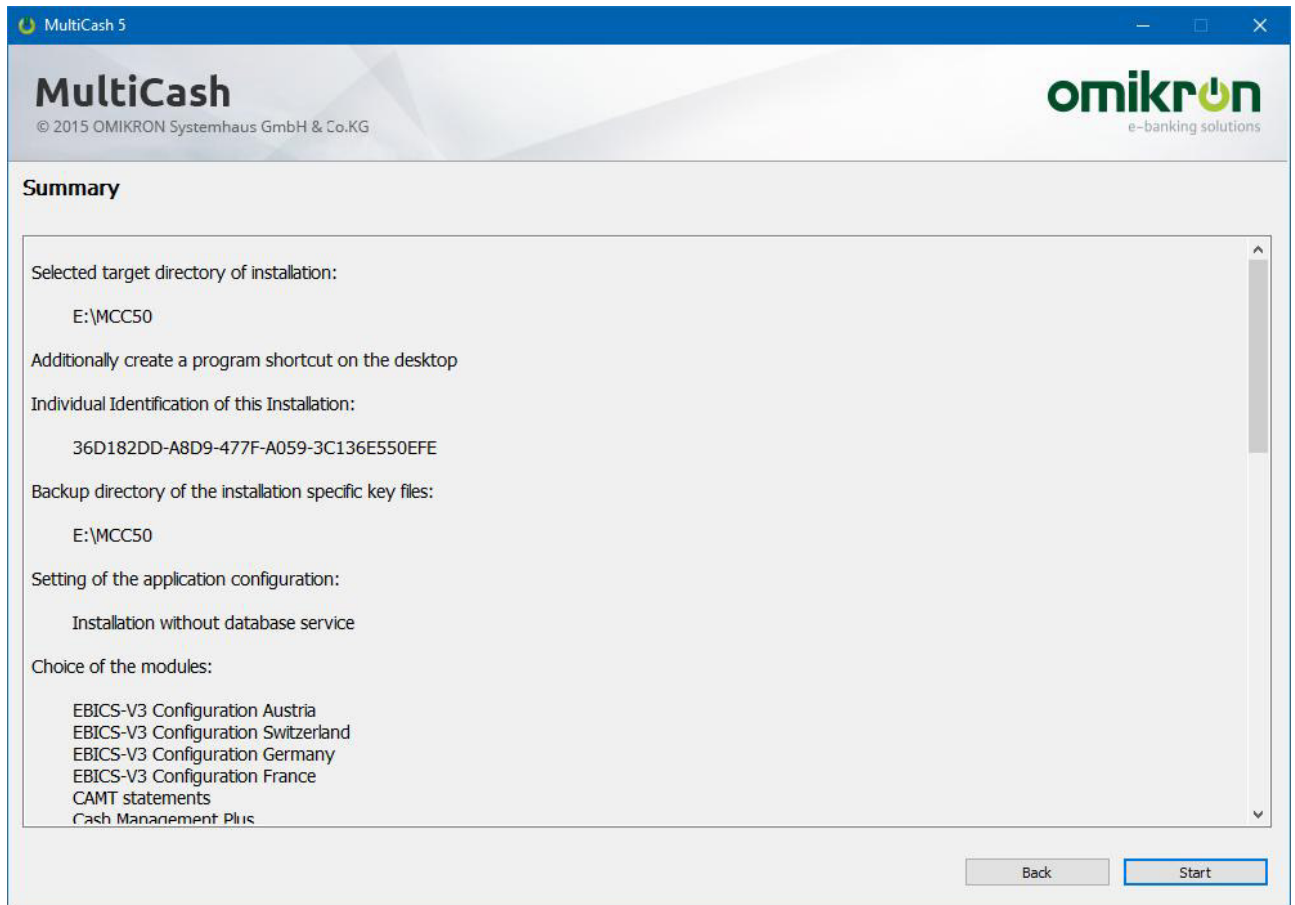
MultiCash 5

MultiCash
© 2015 OMIKRON Systemhaus GmbH & Co.KG

omikron
e-banking solutions

Summary

Selected target directory of installation:

E:\MCC50

Additionally create a program shortcut on the desktop

Individual Identification of this Installation:

36D182DD-A8D9-477F-A059-3C136E550EFE

Backup directory of the installation specific key files:

E:\MCC50

Setting of the application configuration:

Installation without database service

Choice of the modules:

EBICS-V3 Configuration Austria
EBICS-V3 Configuration Switzerland
EBICS-V3 Configuration Germany
EBICS-V3 Configuration France
CAMT statements
Cash Management Plus

Back
Start